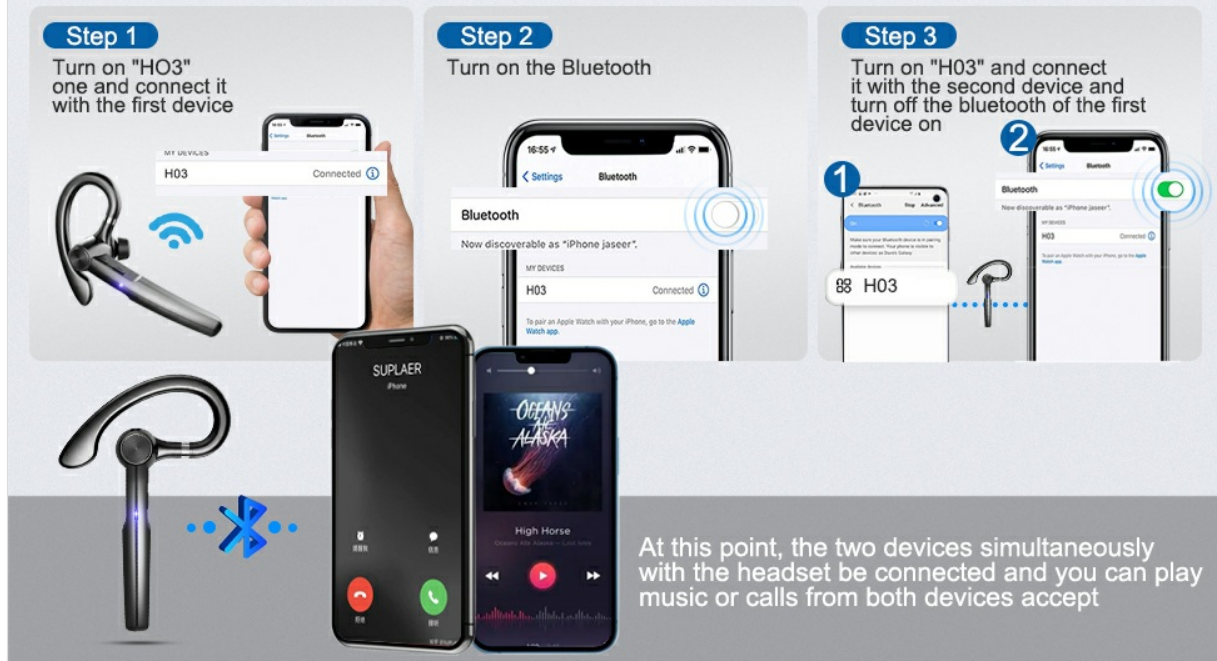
Step 1
Turn on "HO3" one and connect it with the first device

MY DEVICES
H03 Connected

Step 2
Turn on the Bluetooth

16:55
Settings Bluetooth
Bluetooth
Now discoverable as "iPhone jaseer".
MY DEVICES
H03 Connected
To pair an Apple Watch with your iPhone, go to the Apple Watch app.

Step 3
Turn on "H03" and connect it with the second device and turn off the bluetooth of the first device on

1
2
Settings Bluetooth
Bluetooth
Now discoverable as "iPhone jaseer".
MY DEVICES
H03 Connected
H03

SUPLAER
iPhone

OCEANS ATE ALASKA
High Horse

At this point, the two devices simultaneously with the headset be connected and you can play music or calls from both devices accept